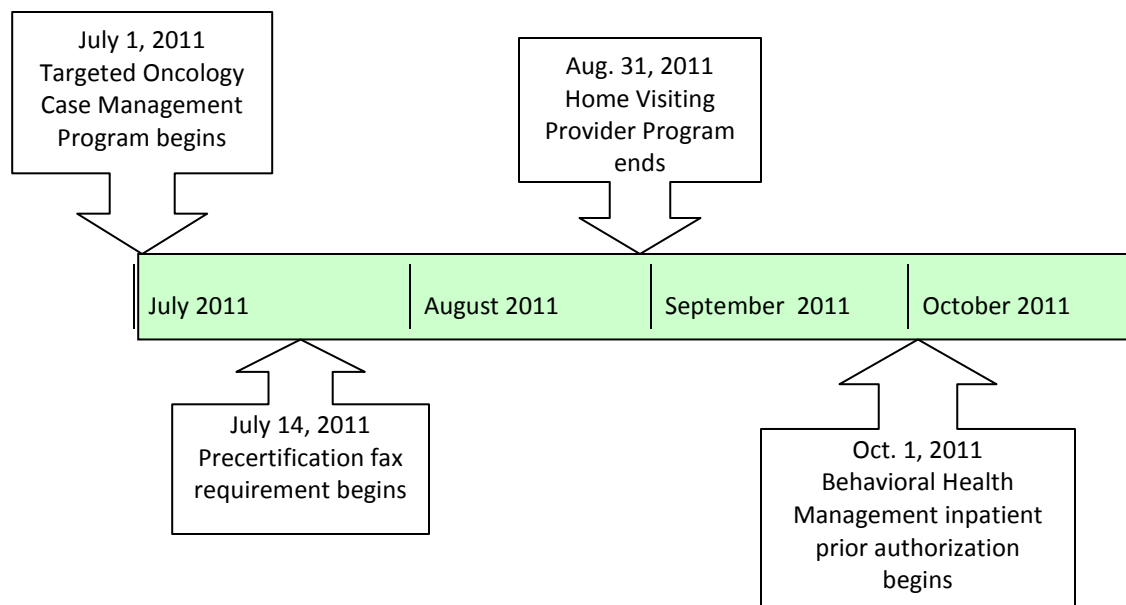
July 1, 2011
Targeted Oncology Case Management Program begins

Aug. 31, 2011
Home Visiting Provider Program ends

July 2011

August 2011

September 2011

October 2011

July 14, 2011
Precertification fax requirement begins

Oct. 1, 2011
Behavioral Health Management inpatient prior authorization begins